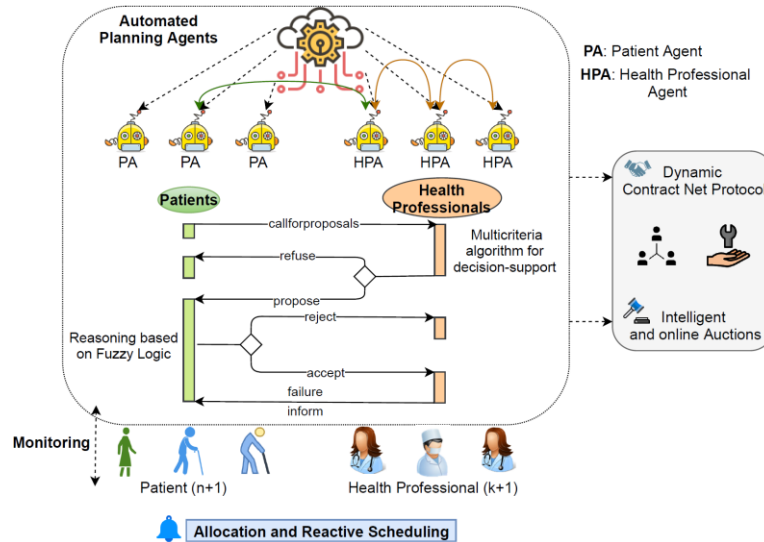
Automated Planning Agents

PA: Patient Agent

HPA: Health Professional Agent

PA PA PA HPA HPA HPA

Patients

Health Professionals

callforproposals

Multicriteria algorithm for decision-support

refuse

propose

reject

Reasoning based on Fuzzy Logic

accept

failure

inform

Dynamic Contract Net Protoco

Intelligent and online Auctions

Monitoring

Patient (n+1)

Health Professional (k+1)

Allocation and Reactive Scheduling